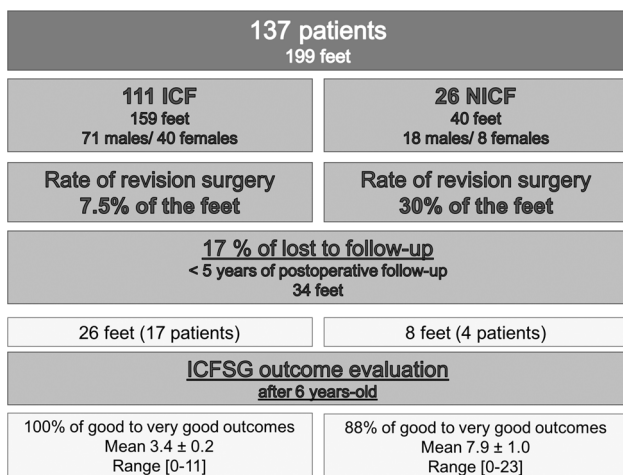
137 patients
199 feet

111 ICF
159 feet
71 males/ 40 females

26 NICF
40 feet
18 males/ 8 females

Rate of revision surgery
7.5% of the feet

Rate of revision surgery
30% of the feet

17 % of lost to follow-up
< 5 years of postoperative follow-up
34 feet

26 feet (17 patients)

8 feet (4 patients)

ICFSG outcome evaluation
after 6 years-old

100% of good to very good outcomes
Mean 3.4 ± 0.2
Range [0-11]

88% of good to very good outcomes
Mean 7.9 ± 1.0
Range [0-23]